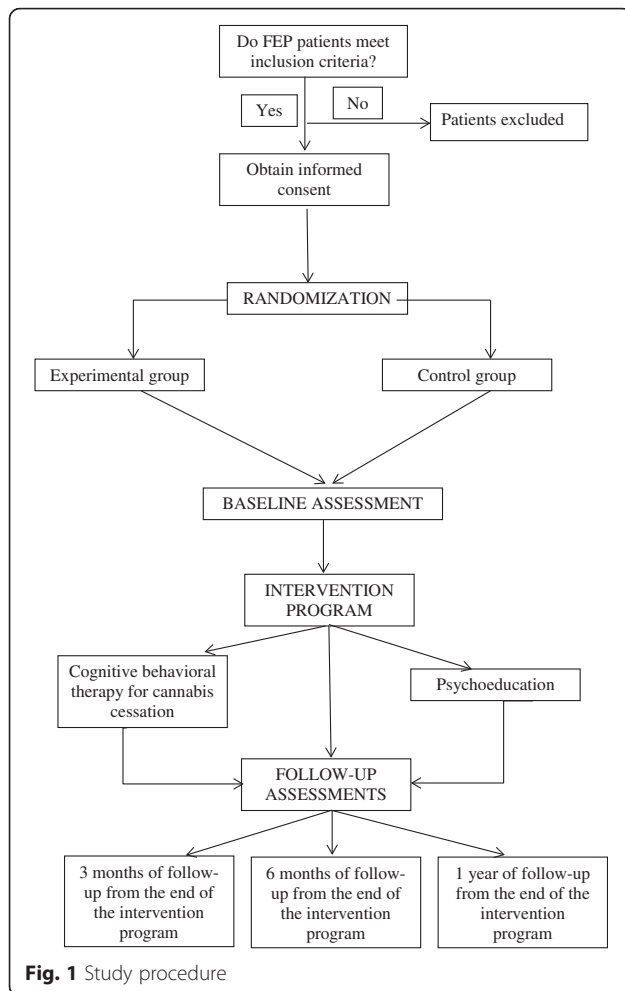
Do FEP patients meet inclusion criteria?

Yes

No

Patients excluded

Obtain informed consent

RANDOMIZATION

Experimental group

Control group

BASELINE ASSESSMENT

INTERVENTION PROGRAM

Cognitive behavioral therapy for cannabis cessation

Psychoeducation

FOLLOW-UP ASSESSMENTS

3 months of follow-up from the end of the intervention program

6 months of follow-up from the end of the intervention program

1 year of follow-up from the end of the intervention program

**Fig. 1** Study procedure